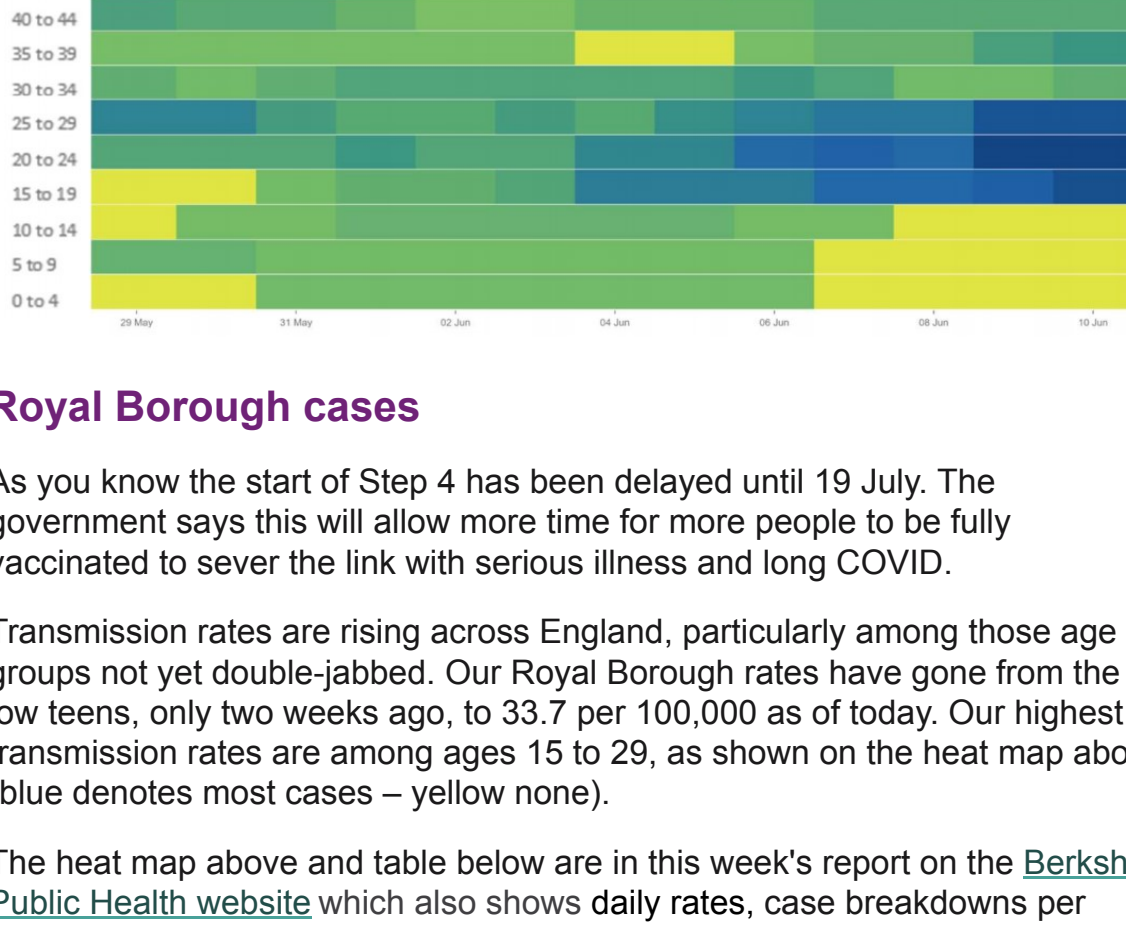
40 to 44
35 to 39
30 to 34
25 to 29
20 to 24
15 to 19
10 to 14
5 to 9
0 to 4

29 May 31 May 02 Jun 04 Jun 06 Jun 08 Jun 10 Jun

Royal Borough cases

As you know the start of Step 4 has been delayed until 19 July. The government says this will allow more time for more people to be fully vaccinated to sever the link with serious illness and long COVID.

Transmission rates are rising across England, particularly among those age groups not yet double-jabbed. Our Royal Borough rates have gone from the low teens, only two weeks ago, to 33.7 per 100,000 as of today. Our highest transmission rates are among ages 15 to 29, as shown on the heat map abo (blue denotes most cases – yellow none).

The heat map above and table below are in this week's report on the Berksh Public Health website which also shows daily rates, case breakdowns per